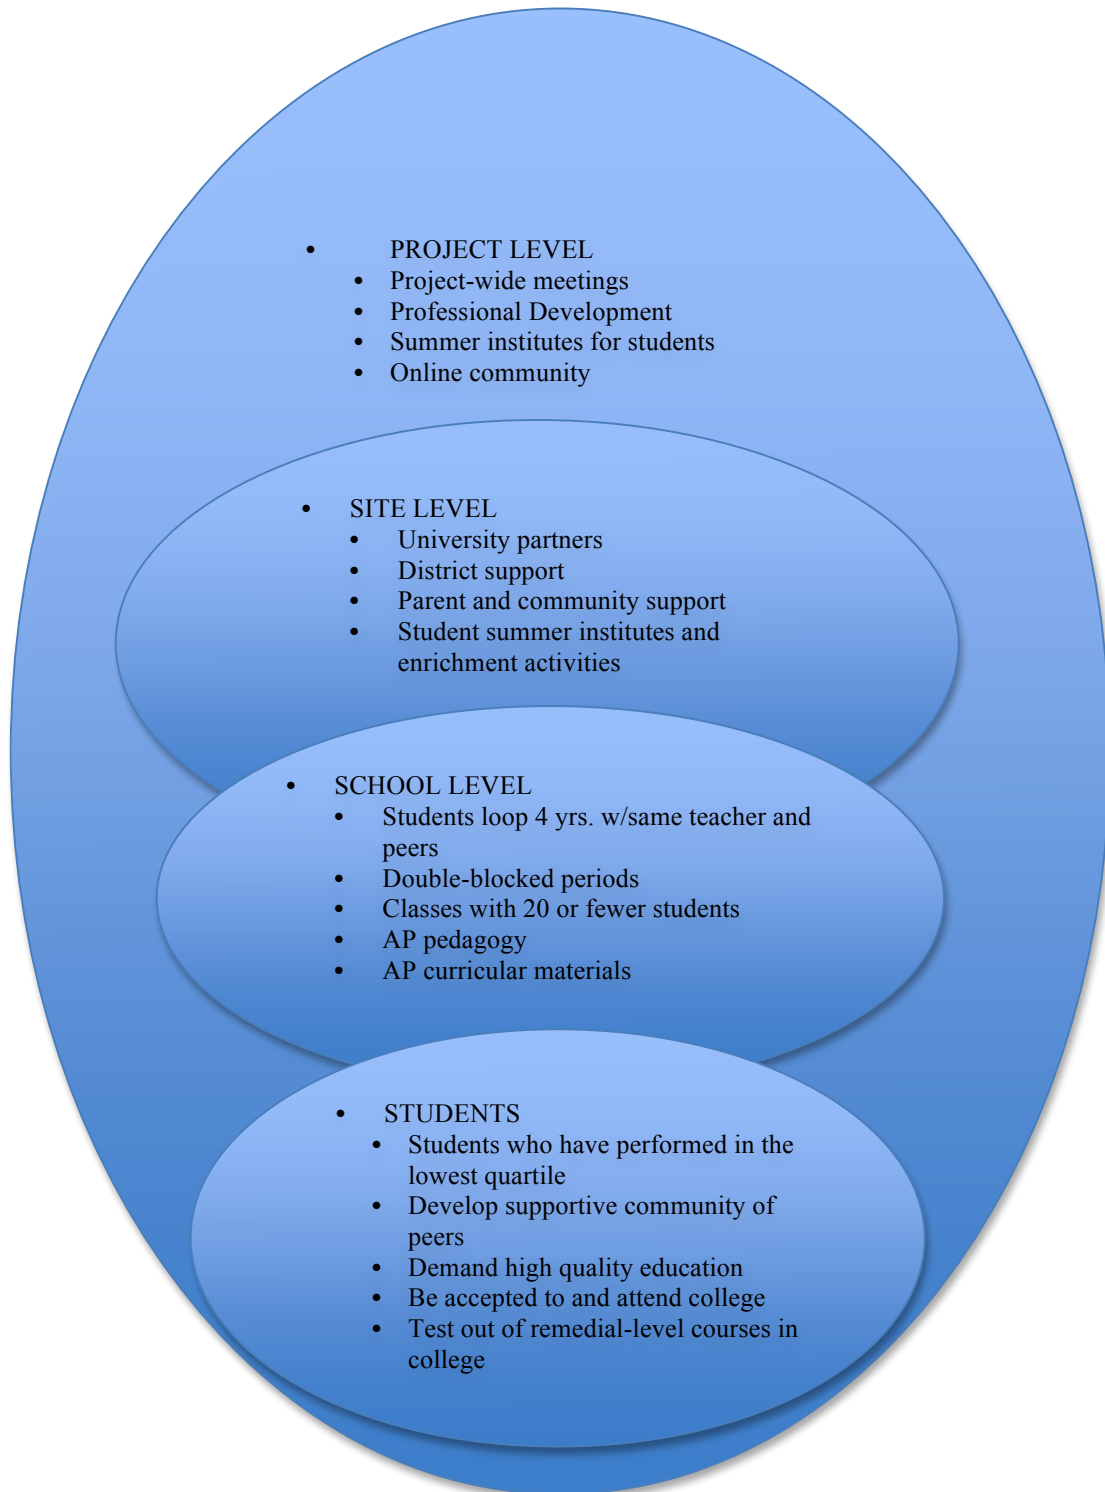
- PROJECT LEVEL
  - Project-wide meetings
  - Professional Development
  - Summer institutes for students
  - Online community

- SITE LEVEL
  - University partners
  - District support
  - Parent and community support
  - Student summer institutes and enrichment activities

- SCHOOL LEVEL
  - Students loop 4 yrs. w/same teacher and peers
  - Double-blocked periods
  - Classes with 20 or fewer students
  - AP pedagogy
  - AP curricular materials

- STUDENTS
  - Students who have performed in the lowest quartile
  - Develop supportive community of peers
  - Demand high quality education
  - Be accepted to and attend college
  - Test out of remedial-level courses in college